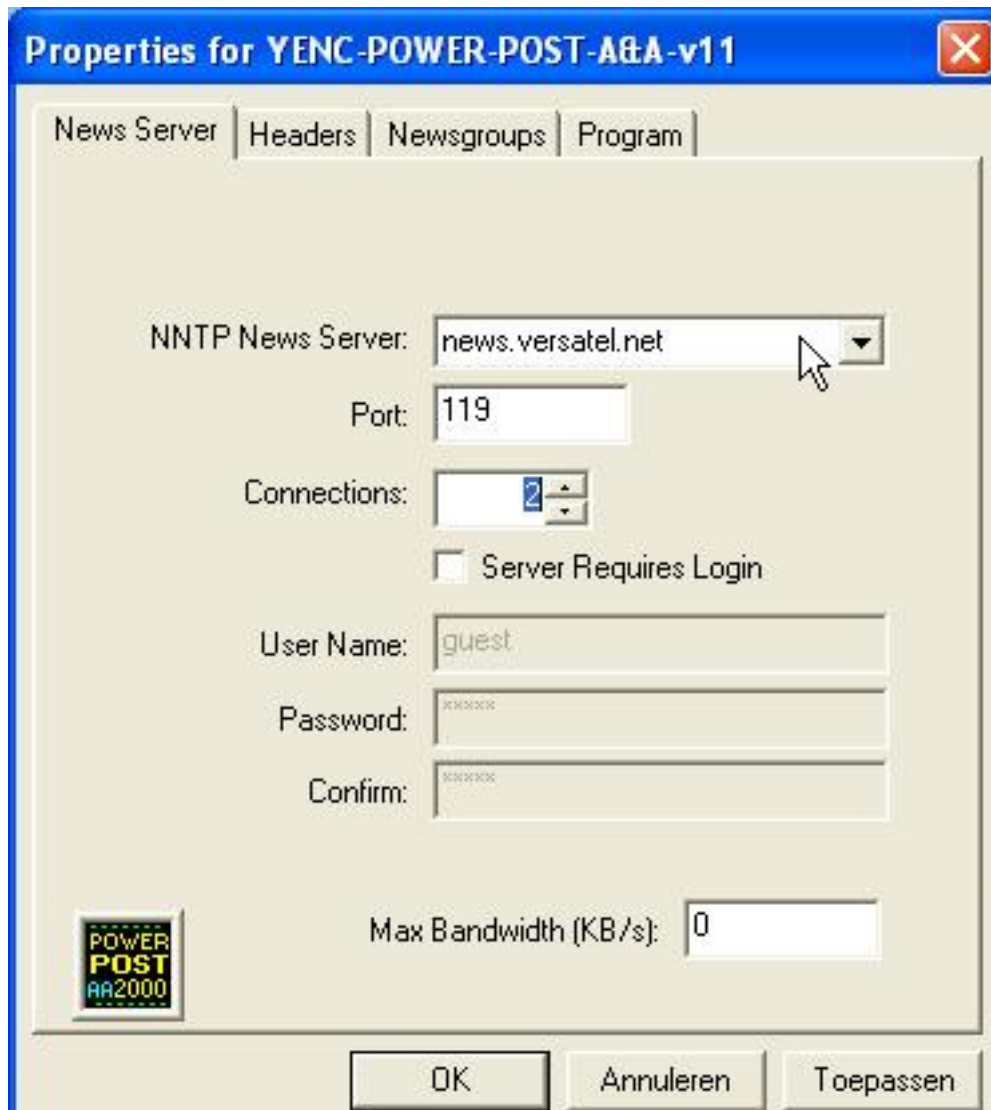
Properties for YENC-POWER-POST-A&A-v11

News Server | Headers | Newsgroups | Program

NNTP News Server: news.versatel.net

Port: 119

Connections: 2

Server Requires Login

User Name: guest

Password: *****

Confirm: *****

POWER POST AA2000

Max Bandwidth (KB/s): 0

OK Annuleren Toepassen